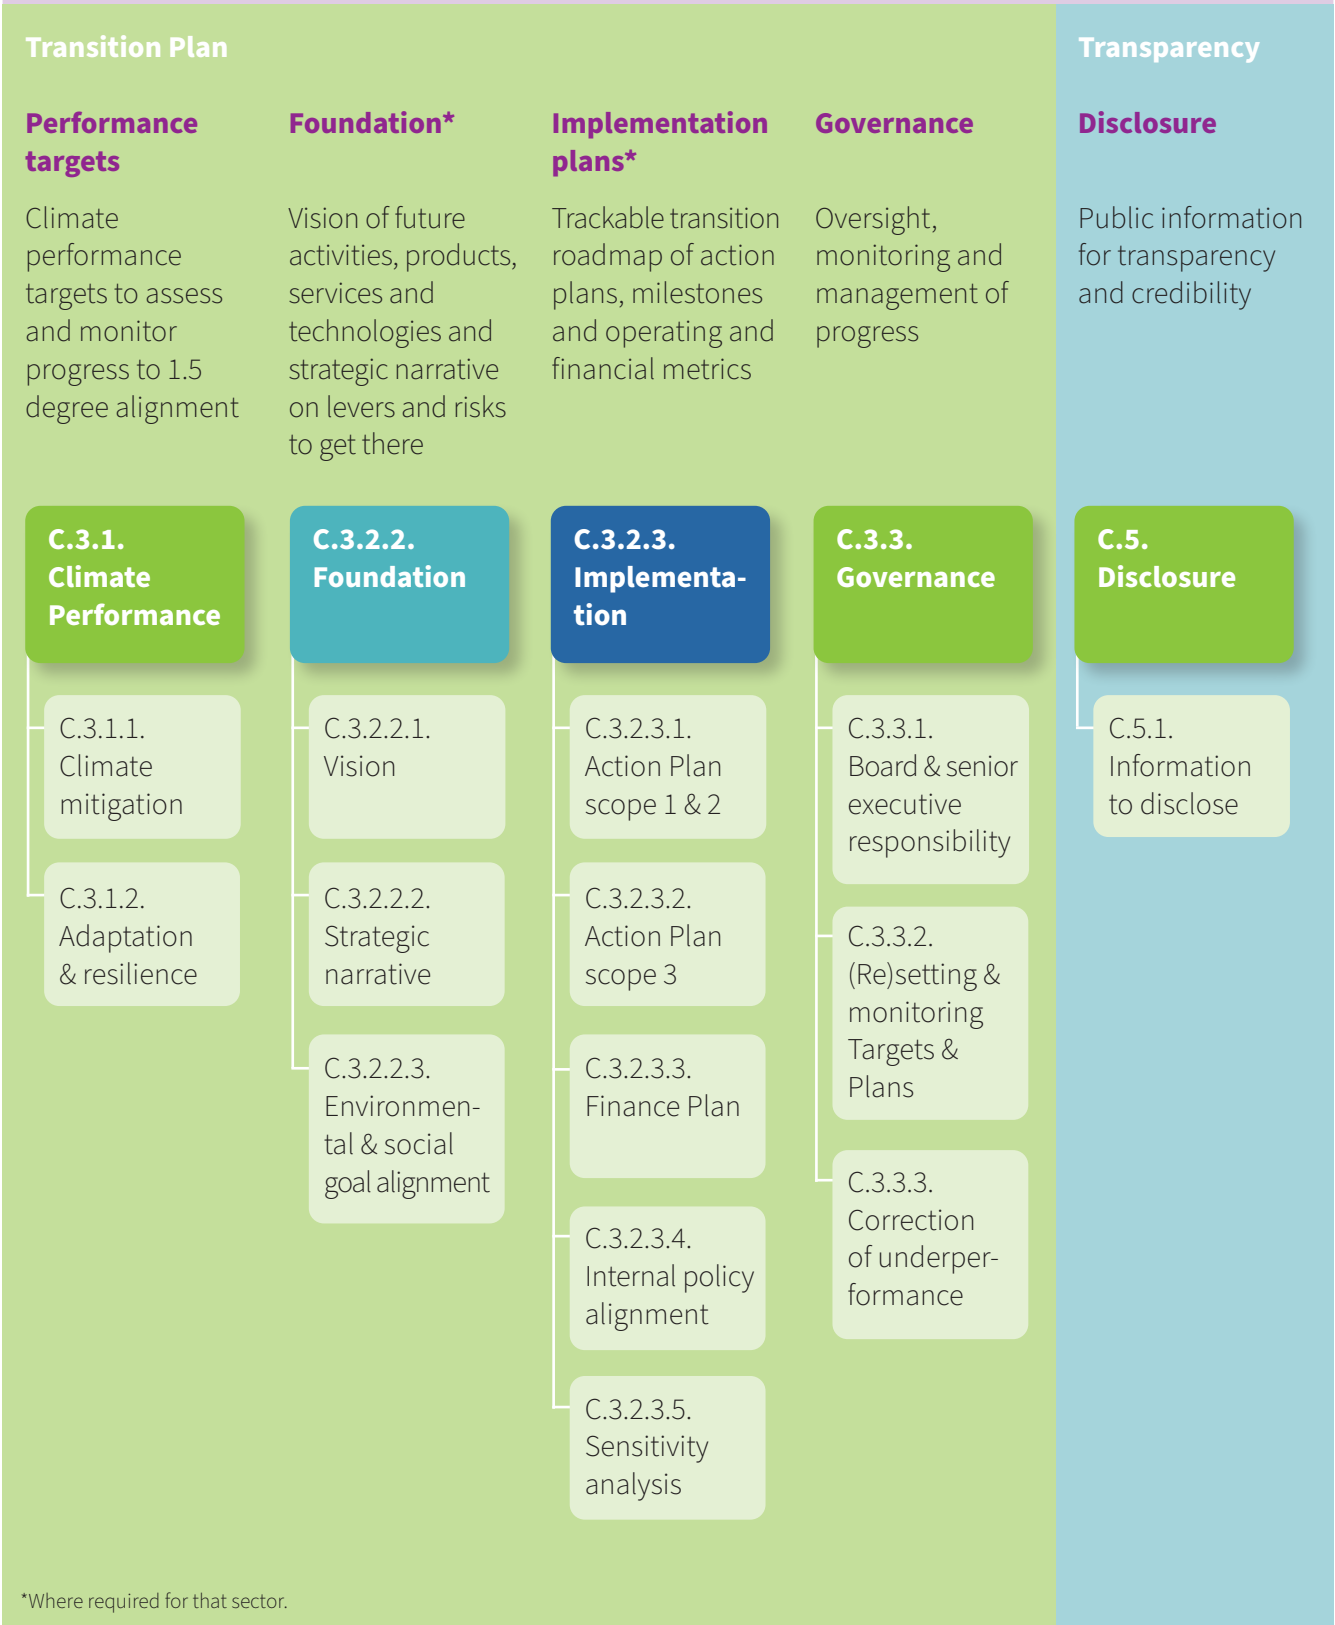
Transition Plan

Performance targets

Climate performance targets to assess and monitor progress to 1.5 degree alignment

C.3.1. Climate Performance

C.3.1.1. Climate mitigation

C.3.1.2. Adaptation & resilience

Foundation*

Vision of future activities, products, services and technologies and strategic narrative on levers and risks to get there

C.3.2.2. Foundation

C.3.2.2.1. Vision

C.3.2.2.2. Strategic narrative

C.3.2.2.3. Environmental & social goal alignment

Implementation plans*

Trackable transition roadmap of action plans, milestones and operating and financial metrics

C.3.2.3. Implementation

C.3.2.3.1. Action Plan scope 1 & 2

C.3.2.3.2. Action Plan scope 3

C.3.2.3.3. Finance Plan

C.3.2.3.4. Internal policy alignment

C.3.2.3.5. Sensitivity analysis

Governance

Oversight, monitoring and management of progress

C.3.3. Governance

C.3.3.1. Board & senior executive responsibility

C.3.3.2. (Re)setting & monitoring Targets & Plans

C.3.3.3. Correction of underperformance

Transparency

Disclosure

Public information for transparency and credibility

C.5. Disclosure

C.5.1. Information to disclose

*Where required for that sector.